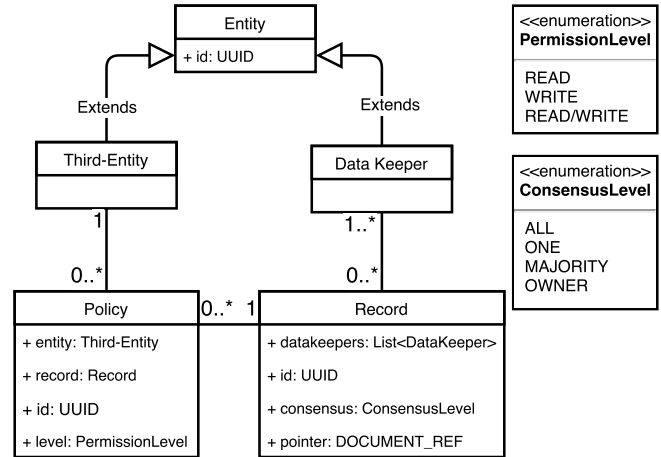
Entity

+ id: UUID

Extends

Extends

Third-Entity

Data Keeper

1

1..*

0..*

0..*

Policy

0..*

1

Record

+ entity: Third-Entity

+ record: Record

+ id: UUID

+ level: PermissionLevel

+ datakeepers: List<DataKeeper>

+ id: UUID

+ consensus: ConsensusLevel

+ pointer: DOCUMENT_REF

<<enumeration>>
PermissionLevel

READ
WRITE
READ/WRITE

<<enumeration>>
ConsensusLevel

ALL
ONE
MAJORITY
OWNER